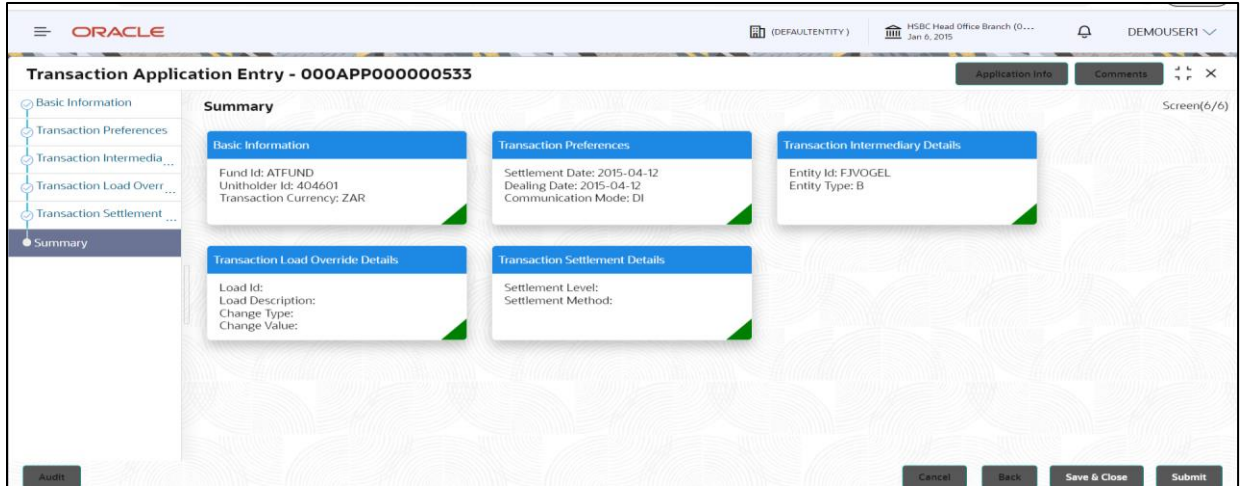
ORACLE

(DEFAULTENTITY)

HSBC Head Office Branch (0...
Jan 6, 2015

DEMOUSER1

Transaction Application Entry - 000APP000000533

Application Info

Comments

Basic Information

Transaction Preferences

Transaction Intermedia...

Transaction Load Overr...

Transaction Settlement ...

Summary

Summary

Screen(6/6)

Basic Information

Fund Id: ATFUND
Unitholder Id: 404601
Transaction Currency: ZAR

Transaction Preferences

Settlement Date: 2015-04-12
Dealing Date: 2015-04-12
Communication Mode: DI

Transaction Intermediary Details

Entity Id: FJVOGEL
Entity Type: B

Transaction Load Override Details

Load Id:
Load Description:
Change Type:
Change Value:

Transaction Settlement Details

Settlement Level:
Settlement Method:

Audit

Cancel

Back

Save & Close

Submit